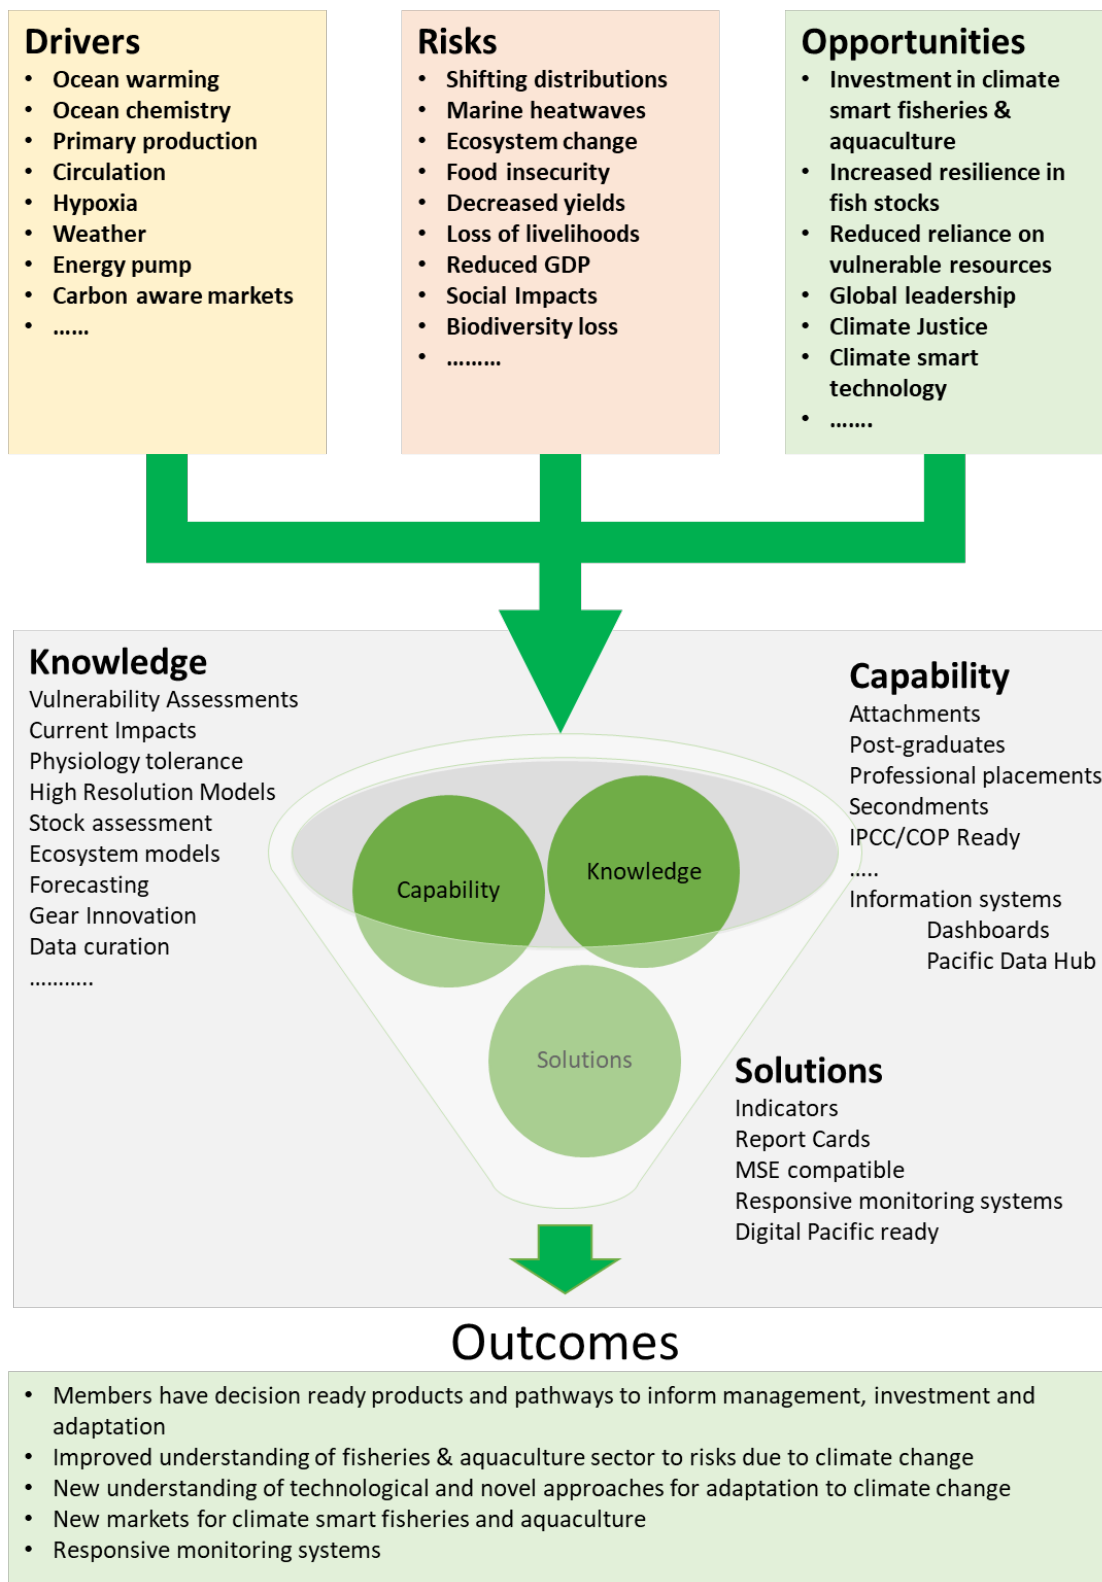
Drivers
- Ocean warming
- Ocean chemistry
- Primary production
- Circulation
- Hypoxia
- Weather
- Energy pump
- Carbon aware markets
- ……

Risks
- Shifting distributions
- Marine heatwaves
- Ecosystem change
- Food insecurity
- Decreased yields
- Loss of livelihoods
- Reduced GDP
- Social Impacts
- Biodiversity loss
- ………

Opportunities
- Investment in climate smart fisheries & aquaculture
- Increased resilience in fish stocks
- Reduced reliance on vulnerable resources
- Global leadership
- Climate Justice
- Climate smart technology
- …….

Knowledge
Vulnerability Assessments
Current Impacts
Physiology tolerance
High Resolution Models
Stock assessment
Ecosystem models
Forecasting
Gear Innovation
Data curation
………..

Capability
Knowledge
Solutions

Capability
Attachments
Post-graduates
Professional placements
Secondments
IPCC/COP Ready
…..
Information systems
Dashboards
Pacific Data Hub

Solutions
Indicators
Report Cards
MSE compatible
Responsive monitoring systems
Digital Pacific ready

Outcomes
- Members have decision ready products and pathways to inform management, investment and adaptation
- Improved understanding of fisheries & aquaculture sector to risks due to climate change
- New understanding of technological and novel approaches for adaptation to climate change
- New markets for climate smart fisheries and aquaculture
- Responsive monitoring systems